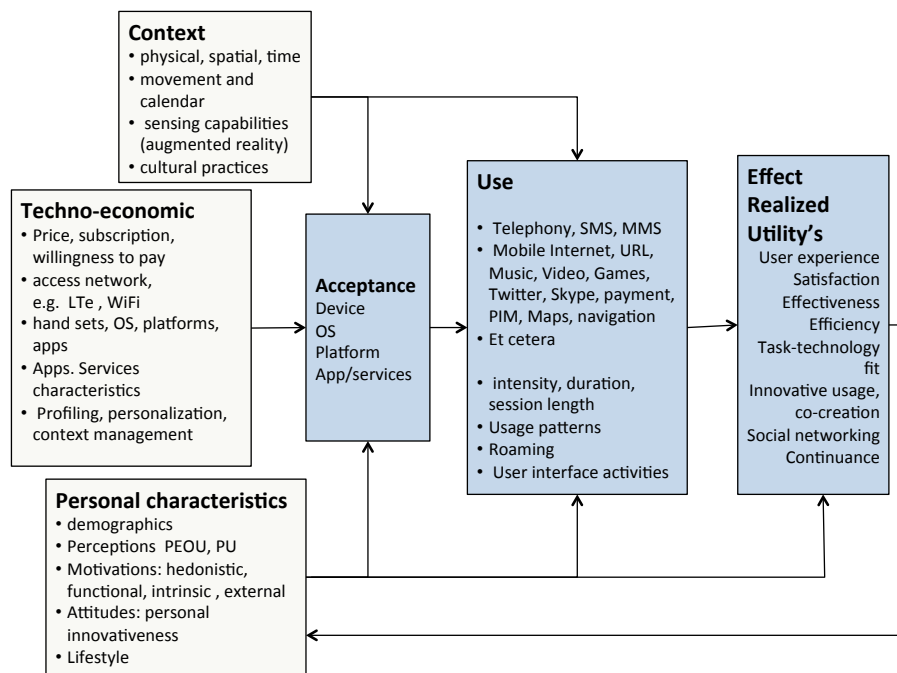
**Context**
• physical, spatial, time
• movement and calendar
• sensing capabilities (augmented reality)
• cultural practices

**Techno-economic**
• Price, subscription, willingness to pay
• access network, e.g. LTe , WiFi
• hand sets, OS, platforms, apps
• Apps. Services characteristics
• Profiling, personalization, context management

**Acceptance**
Device
OS
Platform
App/services

**Use**
• Telephony, SMS, MMS
• Mobile Internet, URL, Music, Video, Games, Twitter, Skype, payment, PIM, Maps, navigation
• Et cetera

• intensity, duration, session length
• Usage patterns
• Roaming
• User interface activities

**Effect Realized Utility's**
User experience
Satisfaction
Effectiveness
Efficiency
Task-technology fit
Innovative usage, co-creation
Social networking
Continuance

**Personal characteristics**
• demographics
• Perceptions PEOU, PU
• Motivations: hedonistic, functional, intrinsic , external
• Attitudes: personal innovativeness
• Lifestyle